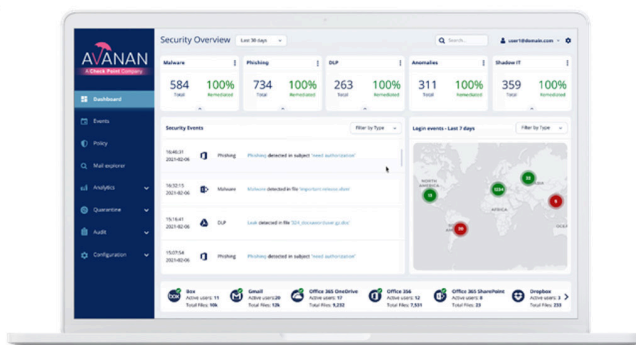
AVANAN
A Check Point Company

Dashboard
Events
Policy
Mail explorer
Analytics
Quarantine
Audit
Configuration

Security Overview
Last 30 days
Search...
user1@domain.com

Malware
584
Total
100%
Remediated

Phishing
734
Total
100%
Remediated

DLP
263
Total
100%
Remediated

Anomalies
311
Total
100%
Remediated

Shadow IT
359
Total
100%
Remediated

Security Events
Filter by Type

16:46:31
2021-02-06
Phishing
Phishing detected in subject 'need authorization'

16:53:15
2021-02-06
Malware
Malware detected in file 'important-release.docx'

15:16:41
2021-02-06
DLP
Leak detected in file 'SSN_document-final.go.doc'

15:07:58
2021-02-06
Phishing
Phishing detected in subject 'need authorization'

Login events - Last 7 days
Filter by Type
NORTH AMERICA
AFRICA
13
1224
55
60
30

Box
Active users: 11
Total Files: 10k

Gmail
Active users: 24
Total Files: 10k

Office 365 OneDrive
Active users: 17
Total Files: 9,232

Office 356
Active users: 13
Total Files: 7,531

Office 365 SharePoint
Active users: 11
Total Files: 5,125

Dropbox
Active users: 9
Total Files: 4,231